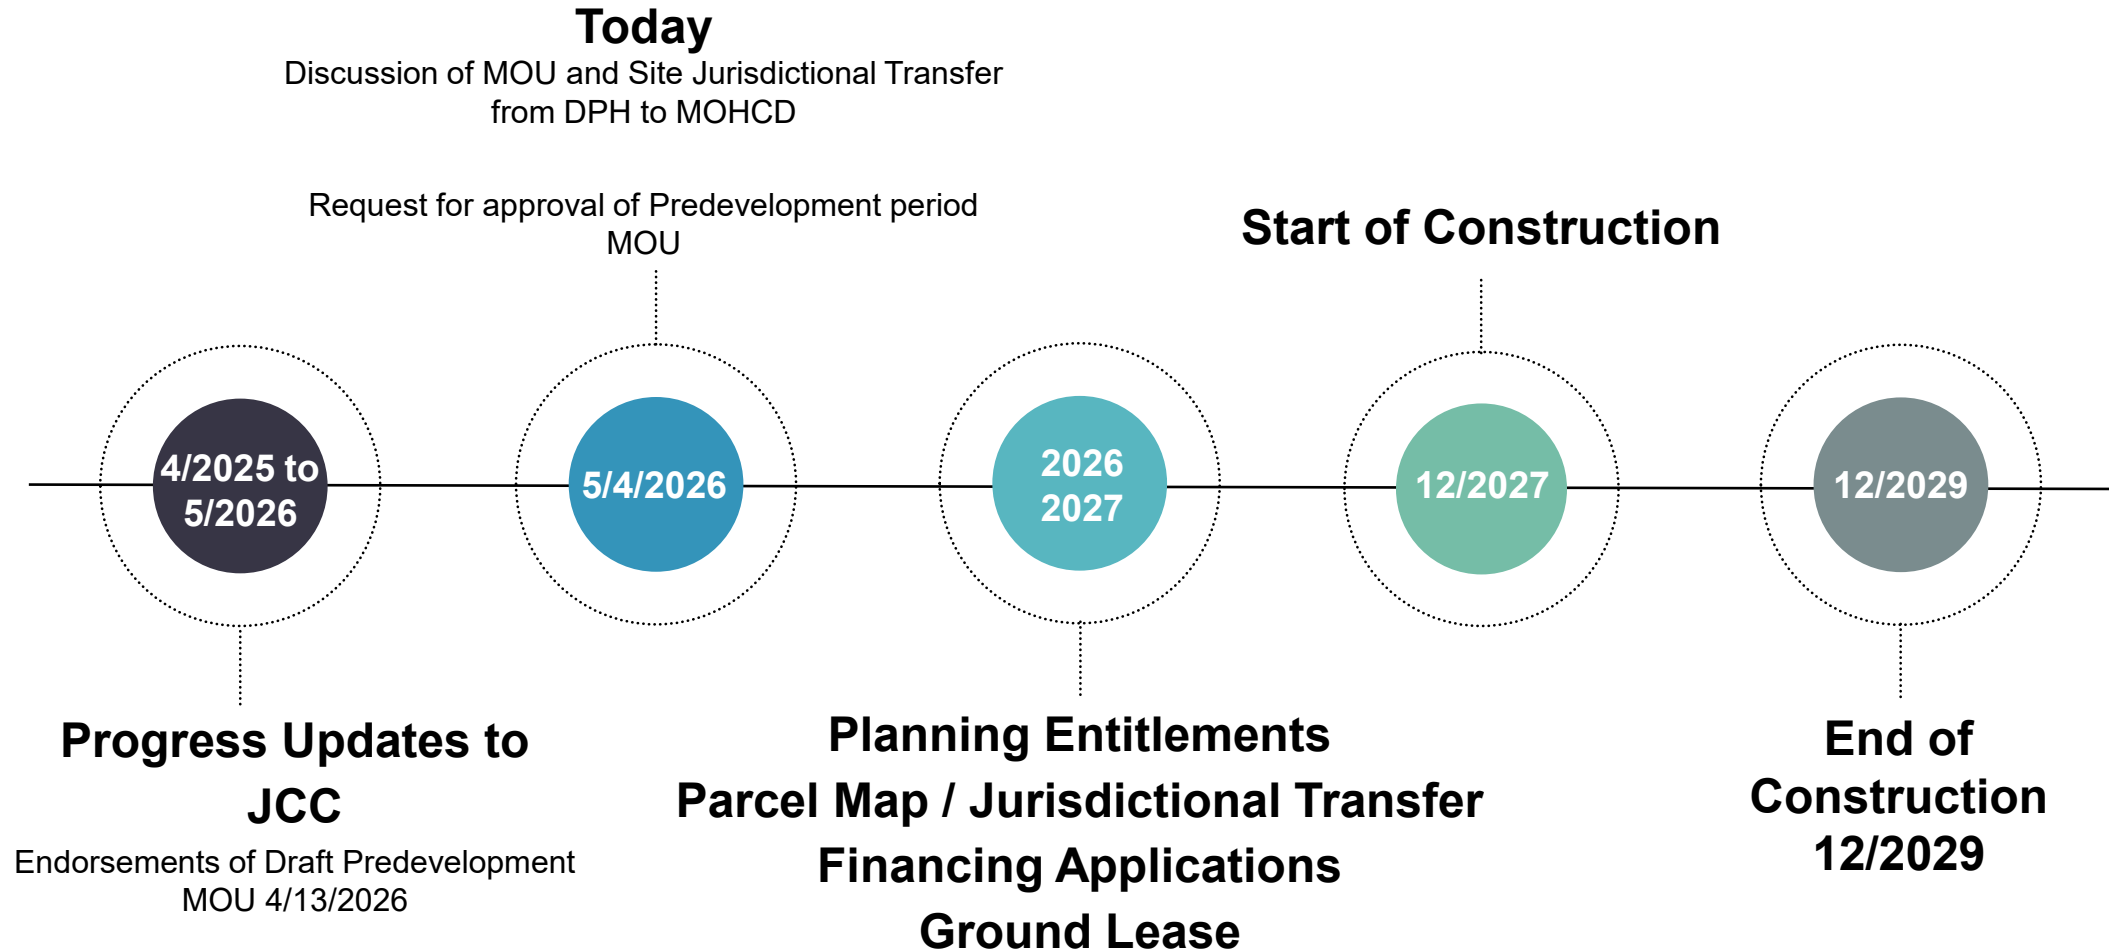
Today
Discussion of MOU and Site Jurisdictional Transfer from DPH to MOHCD

Request for approval of Predevelopment period MOU

Start of Construction

4/2025 to 5/2026

5/4/2026

2026
2027

12/2027

12/2029

Progress Updates to JCC
Endorsements of Draft Predevelopment MOU 4/13/2026

Planning Entitlements
Parcel Map / Jurisdictional Transfer
Financing Applications
Ground Lease

End of Construction 12/2029